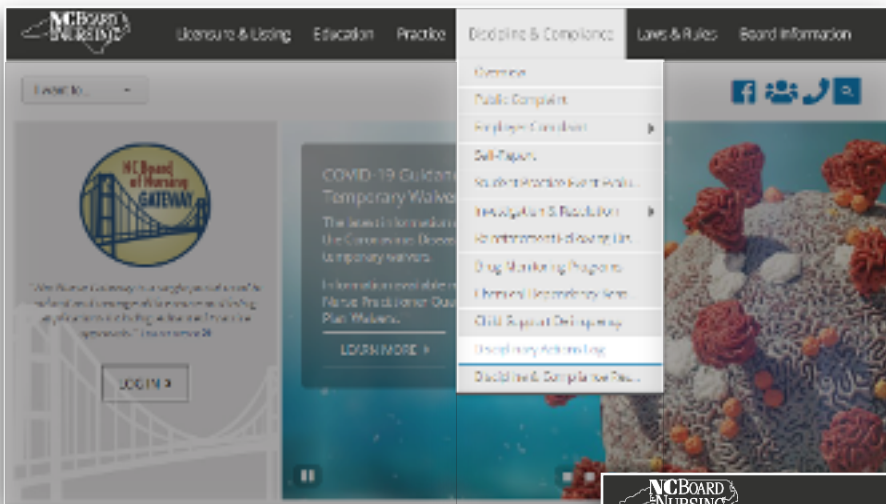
NC BOARD of NURSING

Licensure & Listing
Education
Practice
Discipline & Compliance
Laws & Rules
Board Information

I want to...

Overview
Public Complaint
Employer Complaint
Self-Report
Student Practice Event Eval...
Investigation & Resolution
Reinstatement following Dis...
Drug Monitoring Programs
Chemical Dependency Scre...
Child Support Delinquency
Disciplinary Actions Log
Discipline & Compliance Res...

NC Board of Nursing GATEWAY

"The Nurse Gateway is a single point of entry to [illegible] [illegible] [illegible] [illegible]" Learn more »

LOG IN »

COVID-19 Guidance Temporary Waivers

The latest information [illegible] the Coronavirus Disease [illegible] temporary waivers.

Information available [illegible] Nurse Practitioner Qu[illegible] Plan Waivers.

LEARN MORE »

NC BOARD of NURSING